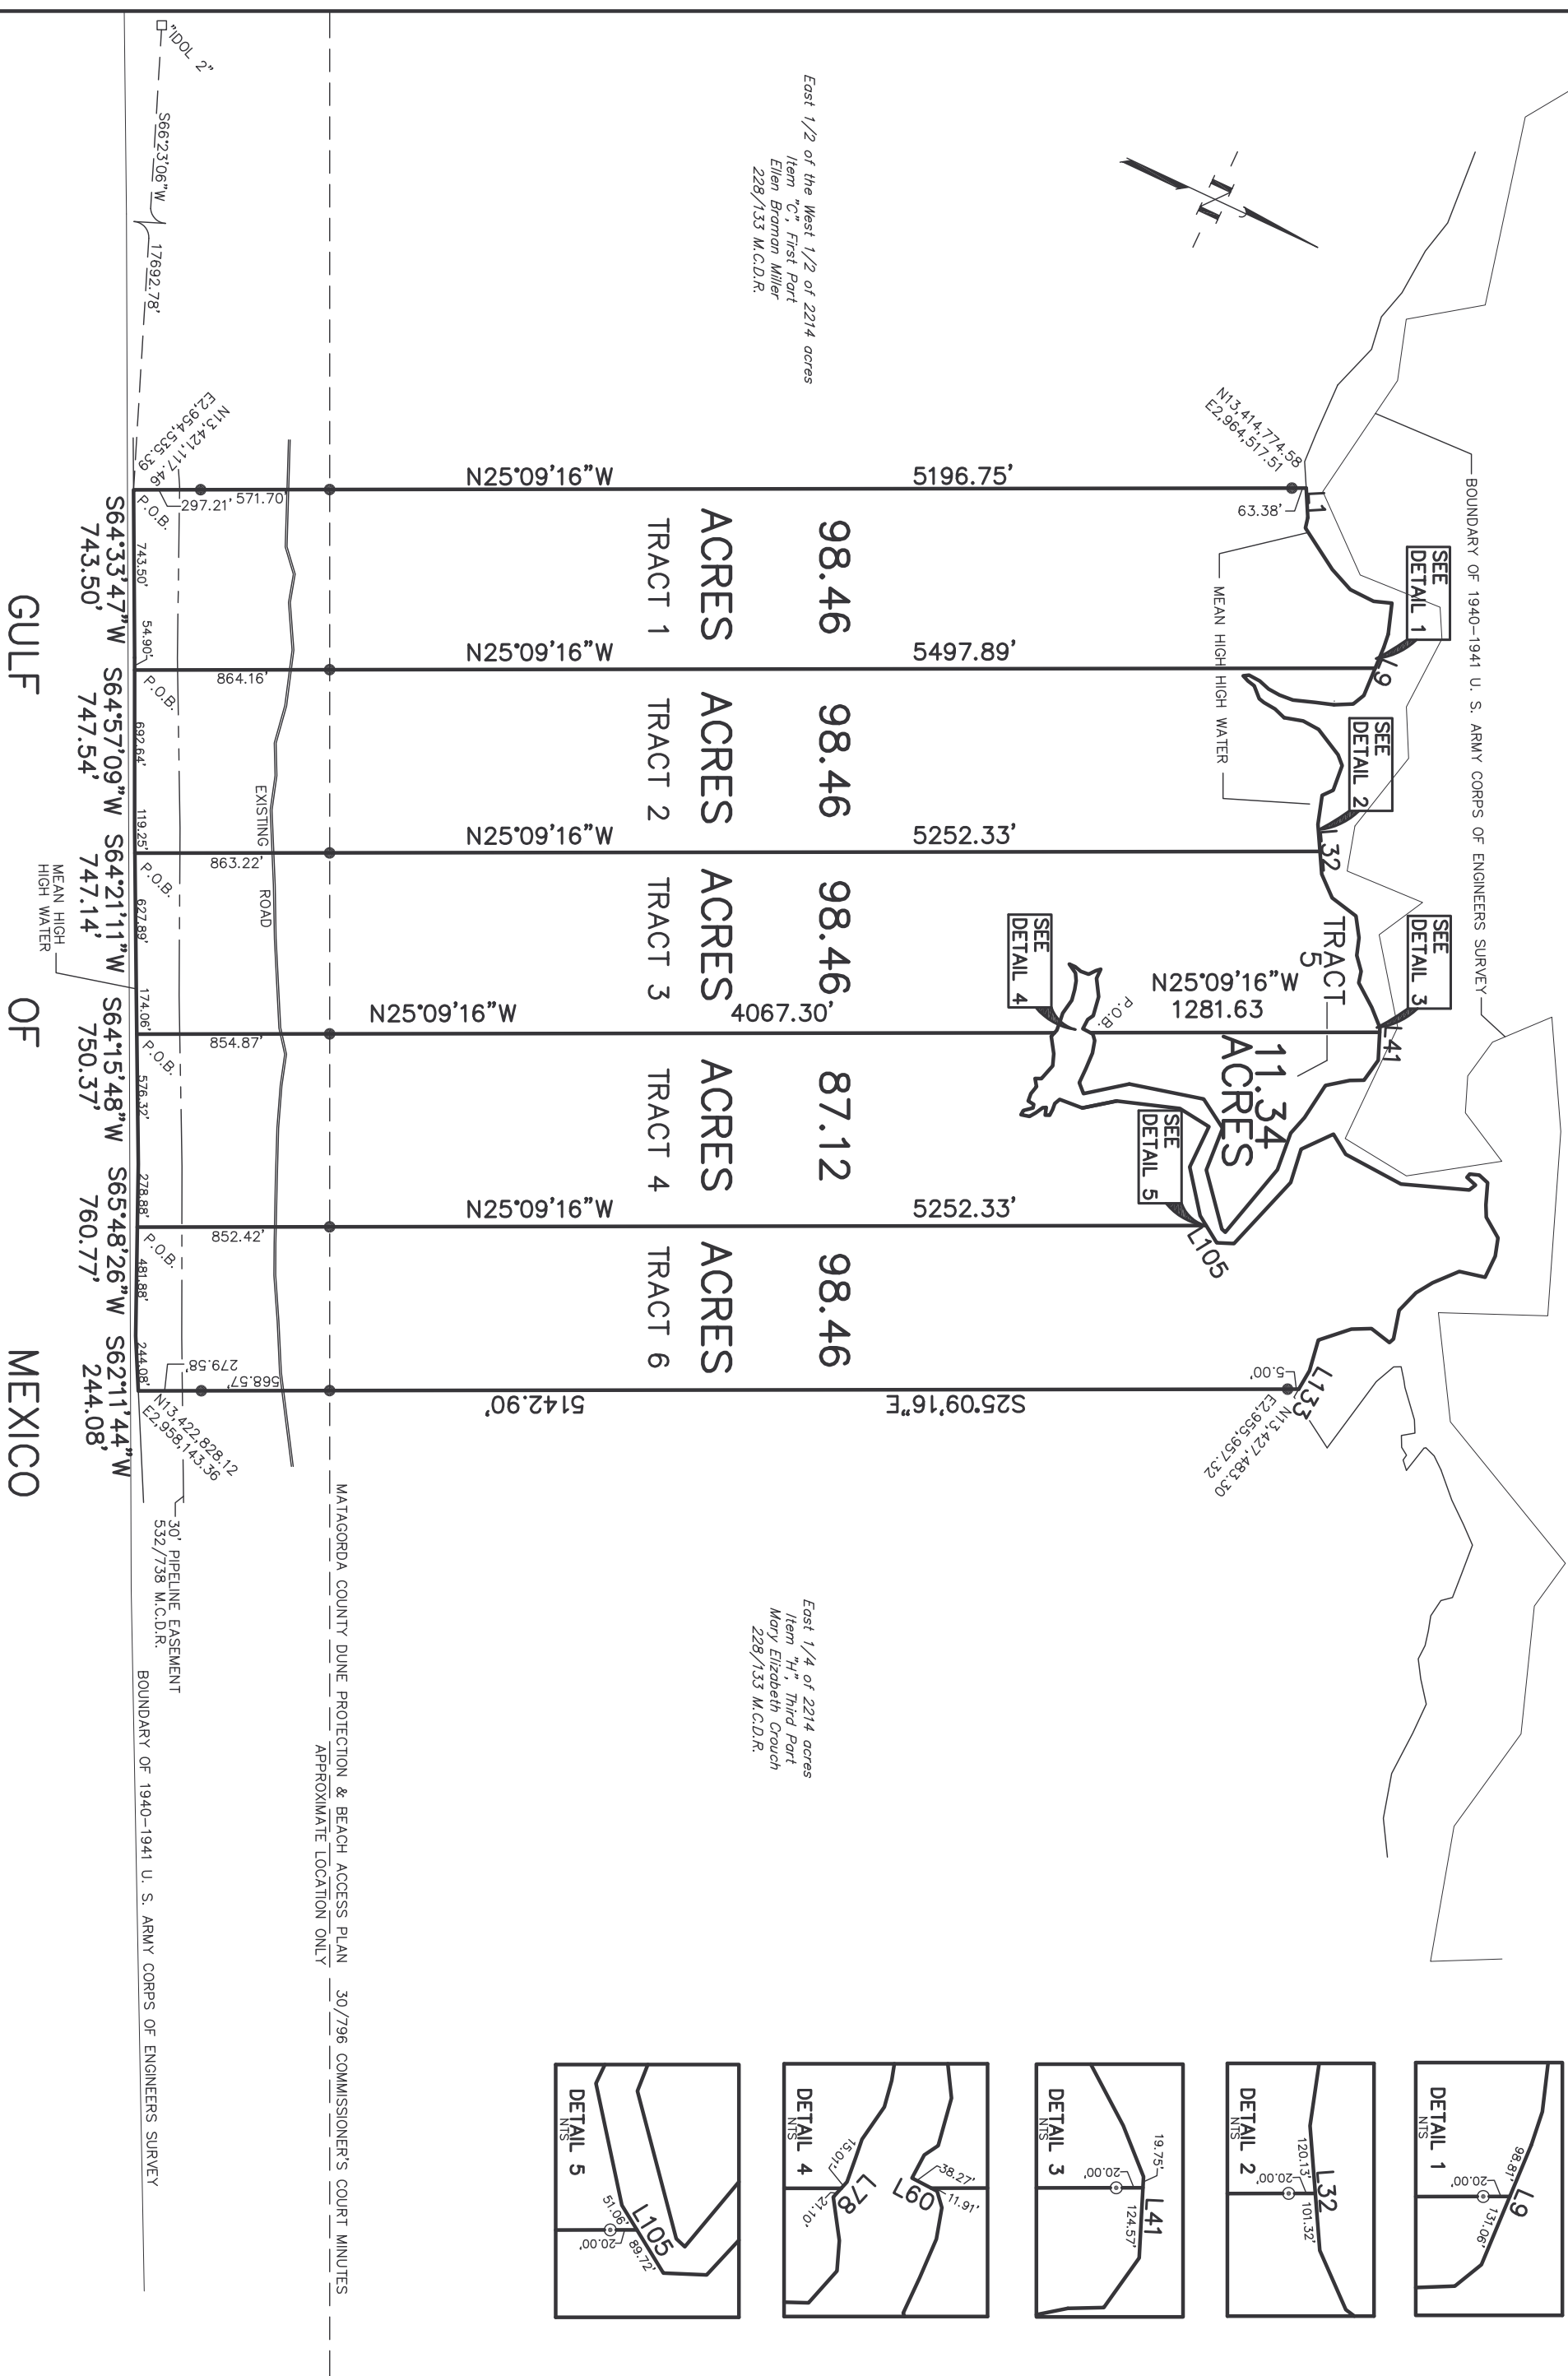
"IDOL 2"

S66°23'06"W

17692.78'

East 1/2 of the West 1/2 of 2214 acres
Item "C", First Part
Ellen Braman Miller
228/133 M.C.D.R.

N

N13,414,774.58
E2,964,517.51

N13,421,117.46
E2,954,535.39

BOUNDARY OF 1940–1941 U. S. ARMY CORPS OF ENGINEERS SURVEY

N25°09'16"W 5196.75'

297.21' 571.70'

63.38'

L1

P.O.B.

743.50'

98.46
ACRES
TRACT 1

SEE DETAIL 1

MEAN HIGH HIGH WATER

S64°33'47"W
743.50'

54.90'

N25°09'16"W 5497.89'

864.16'

L9

P.O.B.

692.64'

98.46
ACRES
TRACT 2

SEE DETAIL 2

S64°57'09"W
747.54'

GULF

EXISTING ROAD

119.25'

N25°09'16"W 5252.33'

863.22'

L32

P.O.B.

627.89'

98.46
ACRES
TRACT 3

TRACT 5

SEE DETAIL 3

SEE DETAIL 4

MEAN HIGH HIGH WATER

S64°21'11"W
747.14'

N25°09'16"W
1281.63

174.06'

N25°09'16"W 4067.30'

P.O.B.

OF

854.87'

L41

11.34
ACRES

P.O.B.

576.32'

87.12
ACRES
TRACT 4

SEE DETAIL 5

S64°15'48"W
750.37'

278.88'

N25°09'16"W 5252.33'

852.42'

L105

P.O.B.

481.88'

98.46
ACRES
TRACT 6

S65°48'26"W
760.77'

MEXICO

244.08'

279.58'
568.57'

5142.90'

S25°09'16"E

5.00'

L133

N13,422,828.12
E2,958,143.36

N13,427,483.30
E2,955,957.32

S62°11'44"W
244.08'

30' PIPELINE EASEMENT
532/738 M.C.D.R.

BOUNDARY OF 1940–1941 U. S. ARMY CORPS OF ENGINEERS SURVEY

MATAGORDA COUNTY DUNE PROTECTION & BEACH ACCESS PLAN 30/796 COMMISSIONER'S COURT MINUTES
APPROXIMATE LOCATION ONLY

East 1/4 of 2214 acres
Item "H", Third Part
Mary Elizabeth Crouch
228/133 M.C.D.R.

DETAIL 5
NTS
L105
51.06'
20.00'
89.72'

DETAIL 4
NTS
15.01'
L78
21.10'
L60
38.27'
11.91'

DETAIL 3
NTS
19.75'
20.00'
L41
124.57'

DETAIL 2
NTS
120.13'
20.00'
L32
101.32'

DETAIL 1
NTS
98.81'
20.00'
L9
131.06'